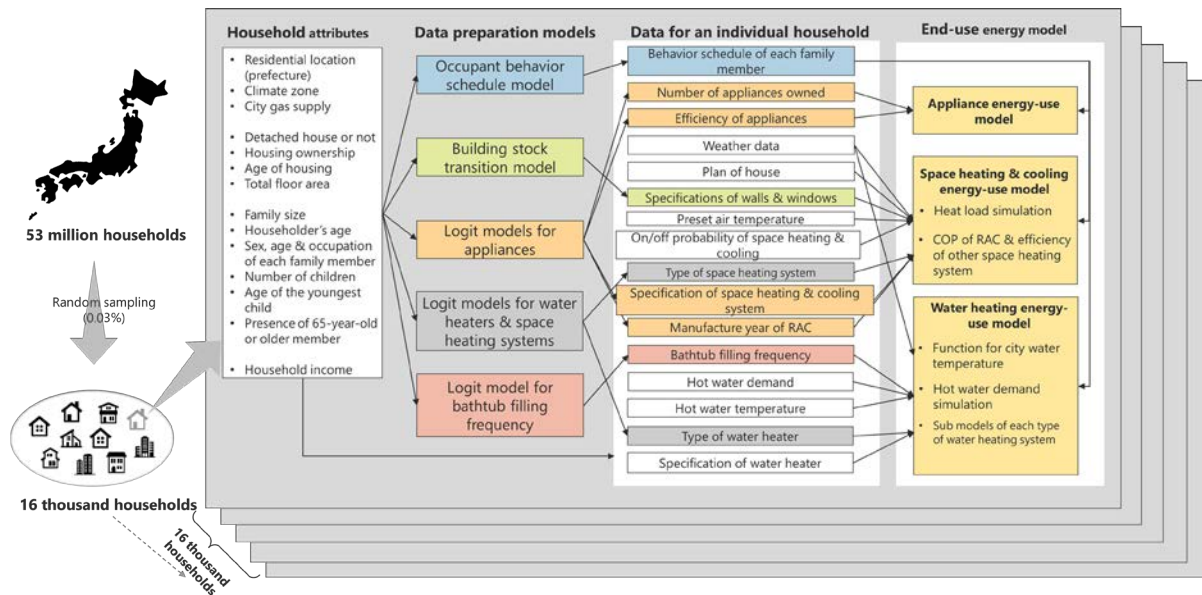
53 million households

Random sampling (0.03%)

16 thousand households

16 thousand households

Household attributes

- Residential location (prefecture)
- Climate zone
- City gas supply

- Detached house or not
- Housing ownership
- Age of housing
- Total floor area

- Family size
- Householder's age
- Sex, age & occupation of each family member
- Number of children
- Age of the youngest child
- Presence of 65-year-old or older member

- Household income

Data preparation models

Occupant behavior schedule model

Building stock transition model

Logit models for appliances

Logit models for water heaters & space heating systems

Logit model for bathtub filling frequency

Data for an individual household

Behavior schedule of each family member

Number of appliances owned

Efficiency of appliances

Weather data

Plan of house

Specifications of walls & windows

Preset air temperature

On/off probability of space heating & cooling

Type of space heating system

Specification of space heating & cooling system

Manufacture year of RAC

Bathtub filling frequency

Hot water demand

Hot water temperature

Type of water heater

Specification of water heater

End-use energy model

Appliance energy-use model

Space heating & cooling energy-use model

- Heat load simulation
- COP of RAC & efficiency of other space heating system

Water heating energy-use model

- Function for city water temperature
- Hot water demand simulation
- Sub models of each type of water heating system